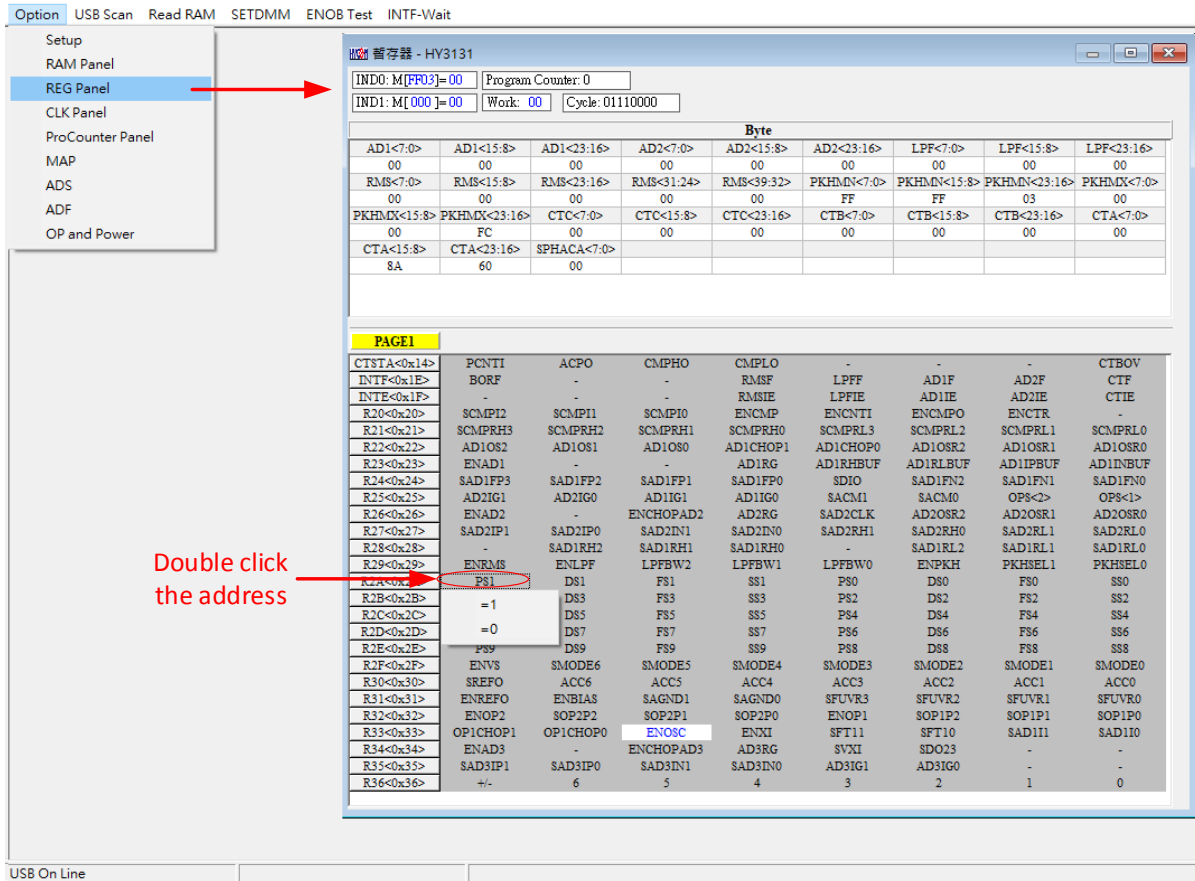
Option USB Scan Read RAM SETDMM ENOB Test INTF-Wait

Setup
RAM Panel
REG Panel
CLK Panel
ProCounter Panel
MAP
ADS
ADF
OP and Power

暫存器 - HY3131

IND0: M[FF03]= 00 Program Counter: 0
IND1: M[ 000 ]= 00 Work: 00 Cycle: 01110000

Byte

| AD1<7:0> | AD1<15:8> | AD1<23:16> | AD2<7:0> | AD2<15:8> | AD2<23:16> | LPF<7:0> | LPF<15:8> | LPF<23:16> |
|---|---|---|---|---|---|---|---|---|
| 00 | 00 | 00 | 00 | 00 | 00 | 00 | 00 | 00 |
| RMS<7:0> | RMS<15:8> | RMS<23:16> | RMS<31:24> | RMS<39:32> | PKHMN<7:0> | PKHMN<15:8> | PKHMN<23:16> | PKHMX<7:0> |
| 00 | 00 | 00 | 00 | 00 | FF | FF | 03 | 00 |
| PKHMX<15:8> | PKHMX<23:16> | CTC<7:0> | CTC<15:8> | CTC<23:16> | CTB<7:0> | CTB<15:8> | CTB<23:16> | CTA<7:0> |
| 00 | FC | 00 | 00 | 00 | 00 | 00 | 00 | 00 |
| CTA<15:8> | CTA<23:16> | SPHACA<7:0> | | | | | | |
| 8A | 60 | 00 | | | | | | |

PAGE1

| CTSTA<0x14> | PCNTI | ACPO | CMPHO | CMPLO | - | - | - | CTBOV |
|---|---|---|---|---|---|---|---|---|
| INTF<0x1E> | BORF | - | - | RMSF | LPFF | AD1F | AD2F | CTF |
| INTE<0x1F> | - | - | - | RMSIE | LPFIE | AD1IE | AD2IE | CTIE |
| R20<0x20> | SCMPI2 | SCMPI1 | SCMPI0 | ENCMP | ENCNTI | ENCMPO | ENCTR | - |
| R21<0x21> | SCMPRH3 | SCMPRH2 | SCMPRH1 | SCMPRH0 | SCMPRL3 | SCMPRL2 | SCMPRL1 | SCMPRL0 |
| R22<0x22> | AD1OS2 | AD1OS1 | AD1OS0 | AD1CHOP1 | AD1CHOP0 | AD1OSR2 | AD1OSR1 | AD1OSR0 |
| R23<0x23> | ENAD1 | - | - | AD1RG | AD1RHBUF | AD1RLBUF | AD1IPBUF | AD1INBUF |
| R24<0x24> | SAD1FP3 | SAD1FP2 | SAD1FP1 | SAD1FP0 | SDIO | SAD1FN2 | SAD1FN1 | SAD1FN0 |
| R25<0x25> | AD2IG1 | AD2IG0 | AD1IG1 | AD1IG0 | SACM1 | SACM0 | OPS<2> | OPS<1> |
| R26<0x26> | ENAD2 | - | ENCHOPAD2 | AD2RG | SAD2CLK | AD2OSR2 | AD2OSR1 | AD2OSR0 |
| R27<0x27> | SAD2IP1 | SAD2IP0 | SAD2IN1 | SAD2IN0 | SAD2RH1 | SAD2RH0 | SAD2RL1 | SAD2RL0 |
| R28<0x28> | - | SAD1RH2 | SAD1RH1 | SAD1RH0 | - | SAD1RL2 | SAD1RL1 | SAD1RL0 |
| R29<0x29> | ENRMS | ENLPF | LPFBW2 | LPFBW1 | LPFBW0 | ENPKH | PKHSEL1 | PKHSEL0 |
| R2A<0x2A> | PS1 | DS1 | FS1 | SS1 | PS0 | DS0 | FS0 | SS0 |
| R2B<0x2B> | =1 | DS3 | FS3 | SS3 | PS2 | DS2 | FS2 | SS2 |
| R2C<0x2C> | | DS5 | FS5 | SS5 | PS4 | DS4 | FS4 | SS4 |
| R2D<0x2D> | =0 | DS7 | FS7 | SS7 | PS6 | DS6 | FS6 | SS6 |
| R2E<0x2E> | PS9 | DS9 | FS9 | SS9 | PS8 | DS8 | FS8 | SS8 |
| R2F<0x2F> | ENVS | SMODE6 | SMODE5 | SMODE4 | SMODE3 | SMODE2 | SMODE1 | SMODE0 |
| R30<0x30> | SREFO | ACC6 | ACC5 | ACC4 | ACC3 | ACC2 | ACC1 | ACC0 |
| R31<0x31> | ENREFO | ENBIAS | SAGND1 | SAGND0 | SFUVR3 | SFUVR2 | SFUVR1 | SFUVR0 |
| R32<0x32> | ENOP2 | SOP2P2 | SOP2P1 | SOP2P0 | ENOP1 | SOP1P2 | SOP1P1 | SOP1P0 |
| R33<0x33> | OP1CHOP1 | OP1CHOP0 | ENOSC | ENXI | SFT11 | SFT10 | SAD1I1 | SAD1I0 |
| R34<0x34> | ENAD3 | - | ENCHOPAD3 | AD3RG | SVXI | SDO23 | - | - |
| R35<0x35> | SAD3IP1 | SAD3IP0 | SAD3IN1 | SAD3IN0 | AD3IG1 | AD3IG0 | - | - |
| R36<0x36> | +/- | 6 | 5 | 4 | 3 | 2 | 1 | 0 |

Double click the address

USB On Line